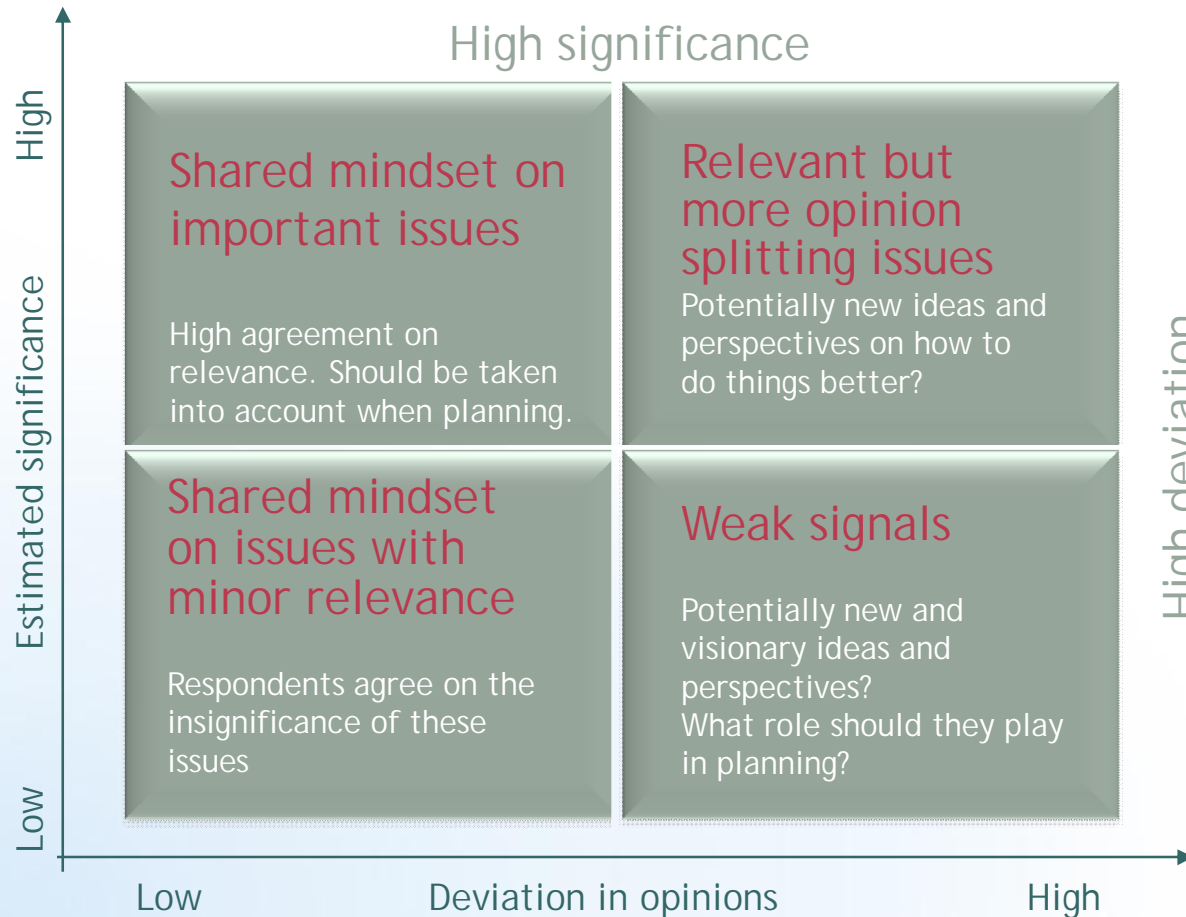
High significance

High

Estimated significance

Low

Shared mindset on important issues

High agreement on relevance. Should be taken into account when planning.

Relevant but more opinion splitting issues

Potentially new ideas and perspectives on how to do things better?

Shared mindset on issues with minor relevance

Respondents agree on the insignificance of these issues

Weak signals

Potentially new and visionary ideas and perspectives?
What role should they play in planning?

High deviation

Low

Deviation in opinions

High